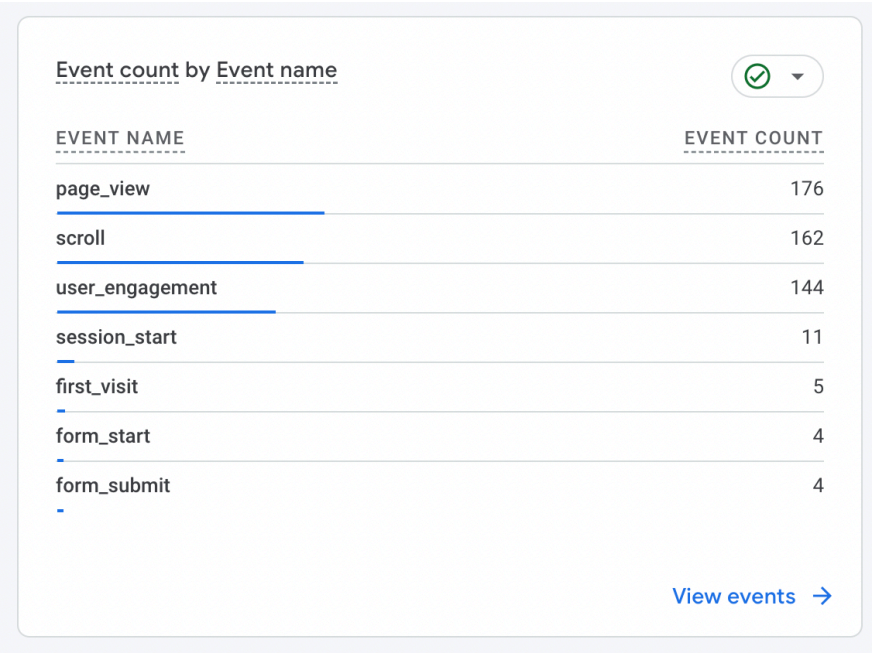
Event count by Event name

| EVENT NAME | EVENT COUNT |
|---|---|
| page_view | 176 |
| scroll | 162 |
| user_engagement | 144 |
| session_start | 11 |
| first_visit | 5 |
| form_start | 4 |
| form_submit | 4 |

View events →